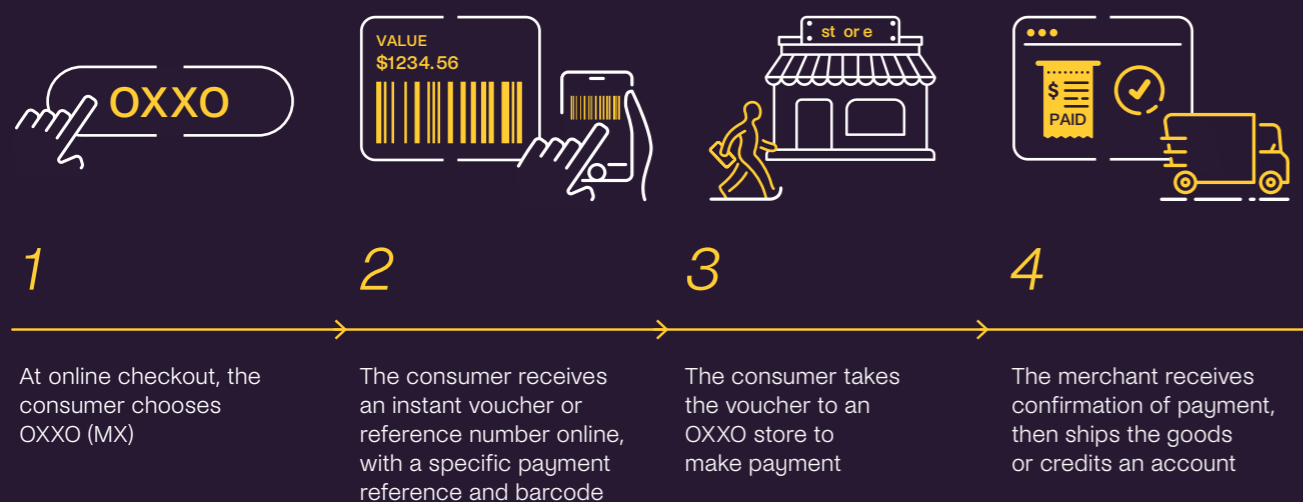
OXXO

VALUE
$1234.56

store

$
PAID

1

At online checkout, the consumer chooses OXXO (MX)

2

The consumer receives an instant voucher or reference number online, with a specific payment reference and barcode

3

The consumer takes the voucher to an OXXO store to make payment

4

The merchant receives confirmation of payment, then ships the goods or credits an account